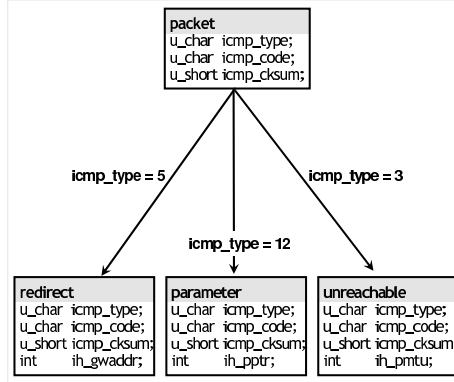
packet
u_char icmp_type;
u_char icmp_code;
u_short icmp_cksum;

icmp_type = 5

icmp_type = 3

icmp_type = 12

redirect
u_char icmp_type;
u_char icmp_code;
u_short icmp_cksum;
int ih_gwaddr;

parameter
u_char icmp_type;
u_char icmp_code;
u_short icmp_cksum;
int ih_pptr;

unreachable
u_char icmp_type;
u_char icmp_code;
u_short icmp_cksum
int ih_pmtu;